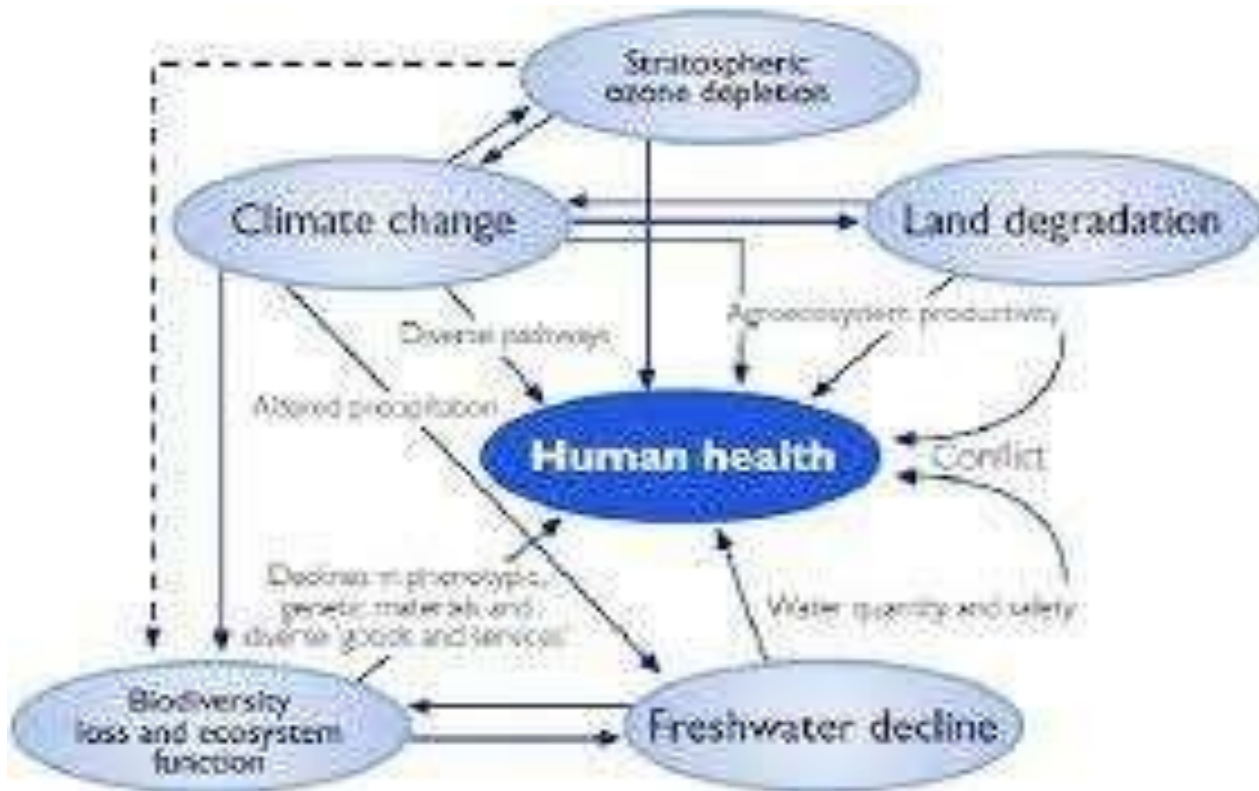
Stratospheric ozone depletion

Climate change

Land degradation

Diverse pathways

Agroecosystem productivity

Altered precipitation

Human health

Conflict

Declines in phenotypic, genetic materials and diverse 'goods and services'

Water quantity and safety

Biodiversity loss and ecosystem function

Freshwater decline